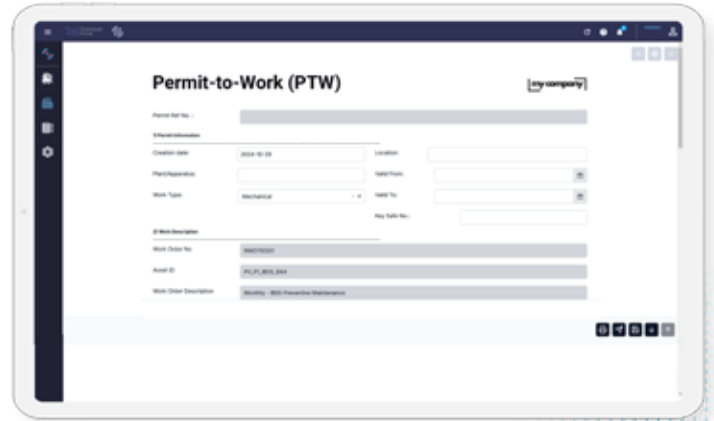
Permit-to-Work (PTW)

my company

Permit Ref No.:

1) Permit Information

Creation date 2024-10-29

Location:

Plant/Apparatus:

Valid From:

Work Type: Mechanical

Valid To:

Key Safe No.:

2) Work Description

Work Order No. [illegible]

Asset ID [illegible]

Work Order Description Monthly - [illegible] Preventive Maintenance